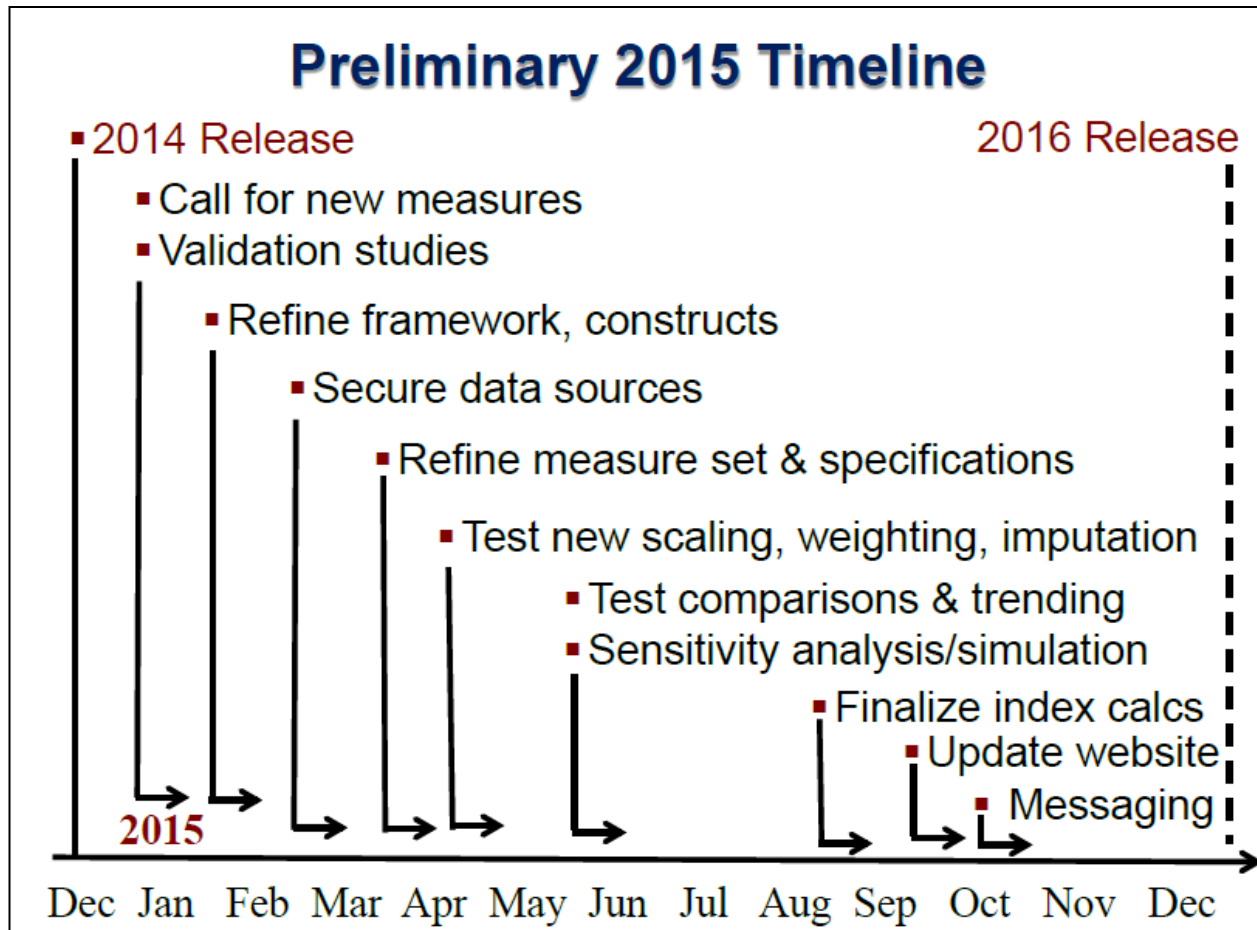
Preliminary 2015 Timeline

▪ 2014 Release

2016 Release

▪ Call for new measures
▪ Validation studies

▪ Refine framework, constructs

▪ Secure data sources

▪ Refine measure set & specifications

▪ Test new scaling, weighting, imputation

▪ Test comparisons & trending
▪ Sensitivity analysis/simulation

▪ Finalize index calcs

▪ Update website

▪ Messaging

2015

Dec Jan Feb Mar Apr May Jun Jul Aug Sep Oct Nov Dec